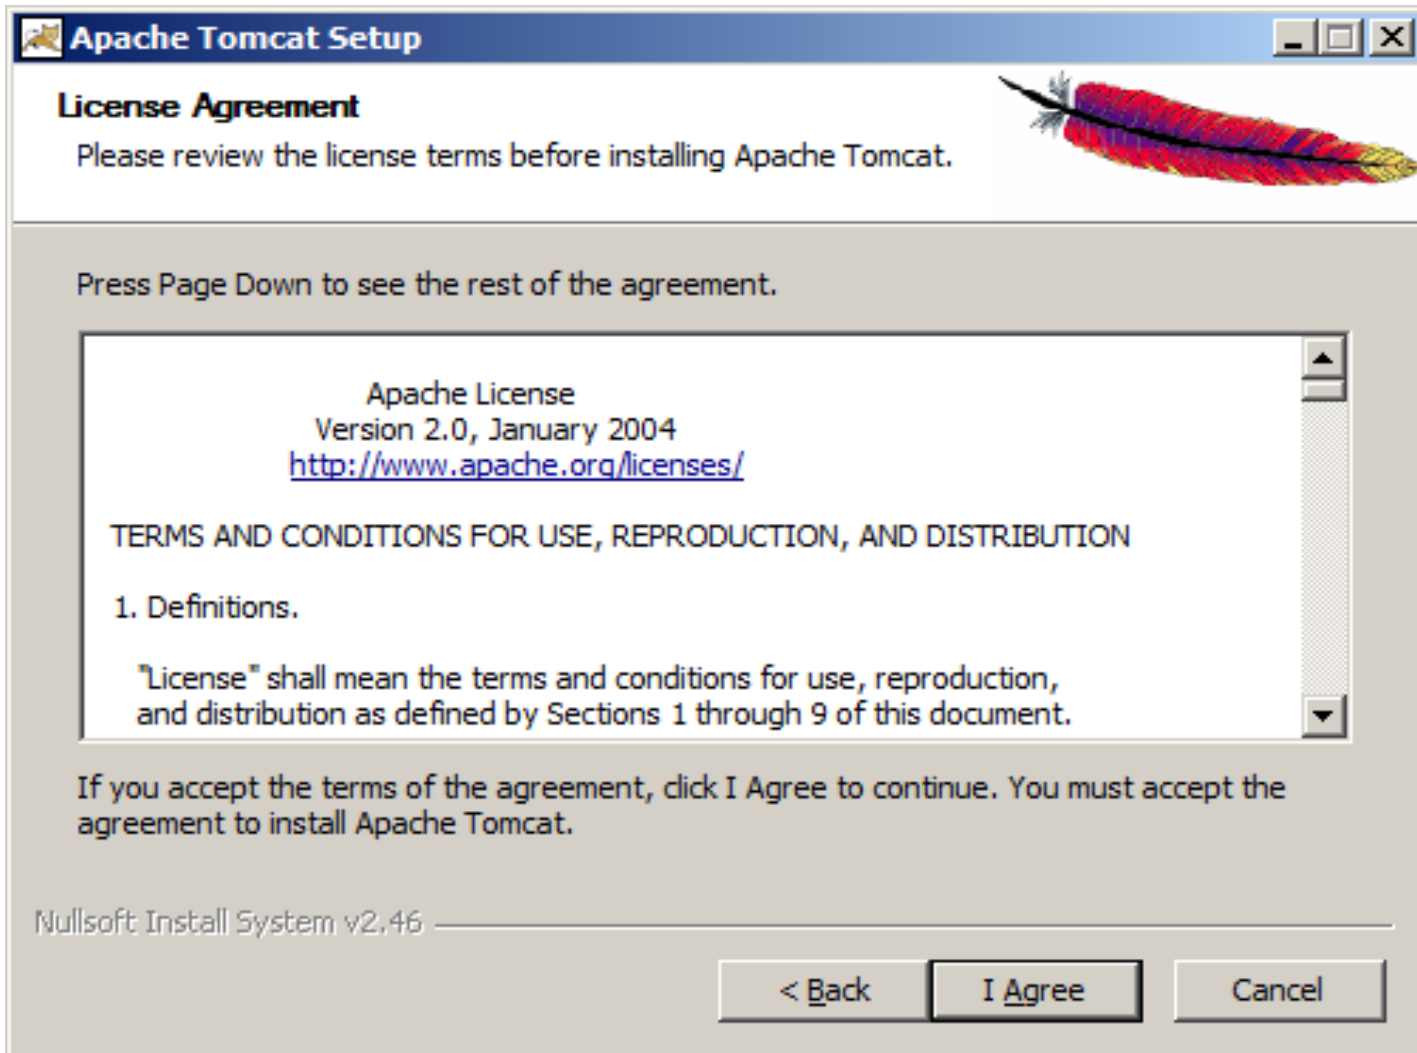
Apache Tomcat Setup

License Agreement

Please review the license terms before installing Apache Tomcat.

Press Page Down to see the rest of the agreement.

Apache License
Version 2.0, January 2004
http://www.apache.org/licenses/

TERMS AND CONDITIONS FOR USE, REPRODUCTION, AND DISTRIBUTION

1. Definitions.

"License" shall mean the terms and conditions for use, reproduction, and distribution as defined by Sections 1 through 9 of this document.

If you accept the terms of the agreement, click I Agree to continue. You must accept the agreement to install Apache Tomcat.

Nullsoft Install System v2.46

< Back

I Agree

Cancel